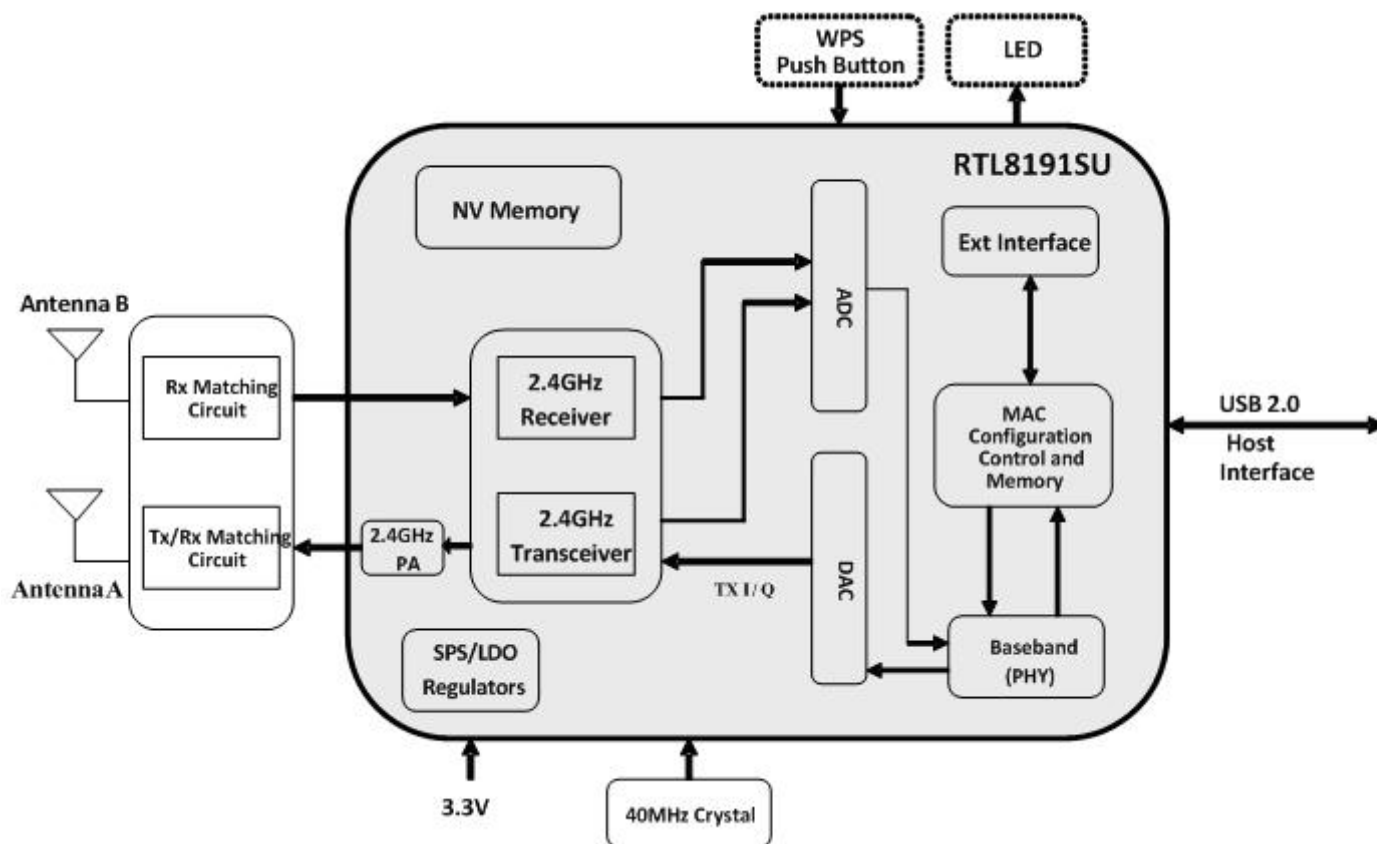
WPS
Push Button

LED

RTL8191SU

NV Memory

ADC

Ext Interface

Antenna B

Rx Matching
Circuit

2.4GHz
Receiver

MAC
Configuration
Control and
Memory

USB 2.0
Host
Interface

Tx/Rx Matching
Circuit

2.4GHz
PA

2.4GHz
Transceiver

DAC

Antenna A

TX I / Q

SPS/LDO
Regulators

Baseband
(PHY)

3.3V

40MHz Crystal